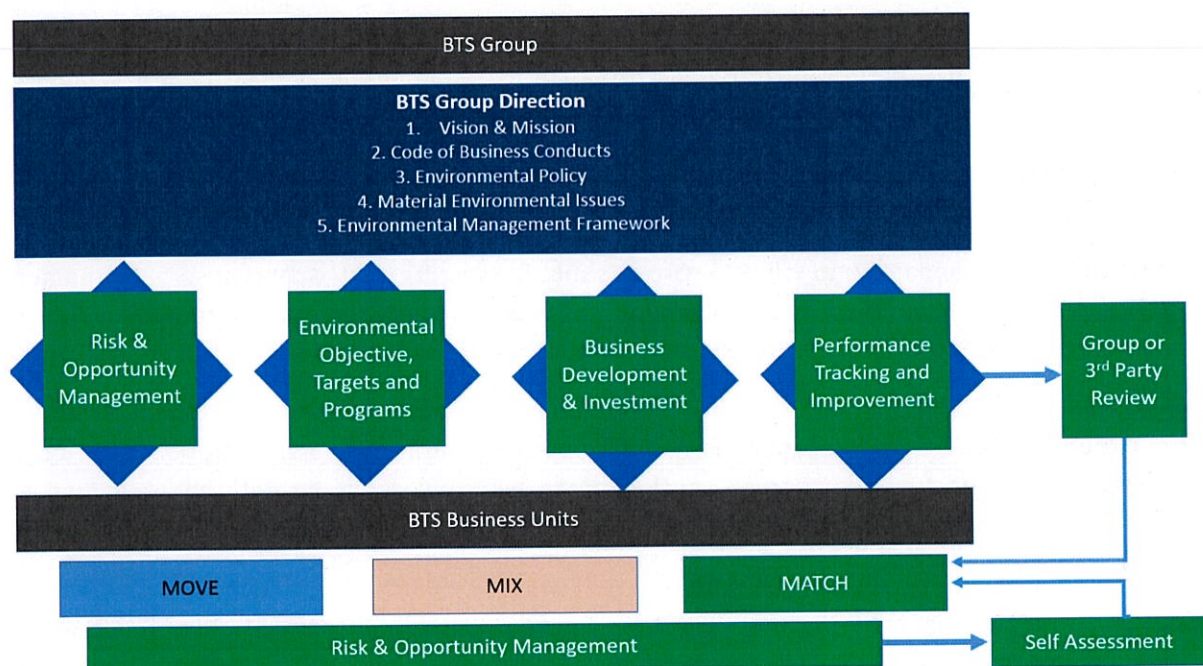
BTS Group

**BTS Group Direction**
1. Vision & Mission
2. Code of Business Conducts
3. Environmental Policy
4. Material Environmental Issues
5. Environmental Management Framework

Risk & Opportunity Management

Environmental Objective, Targets and Programs

Business Development & Investment

Performance Tracking and Improvement

Group or 3$^{rd}$ Party Review

BTS Business Units

MOVE

MIX

MATCH

Risk & Opportunity Management

Self Assessment